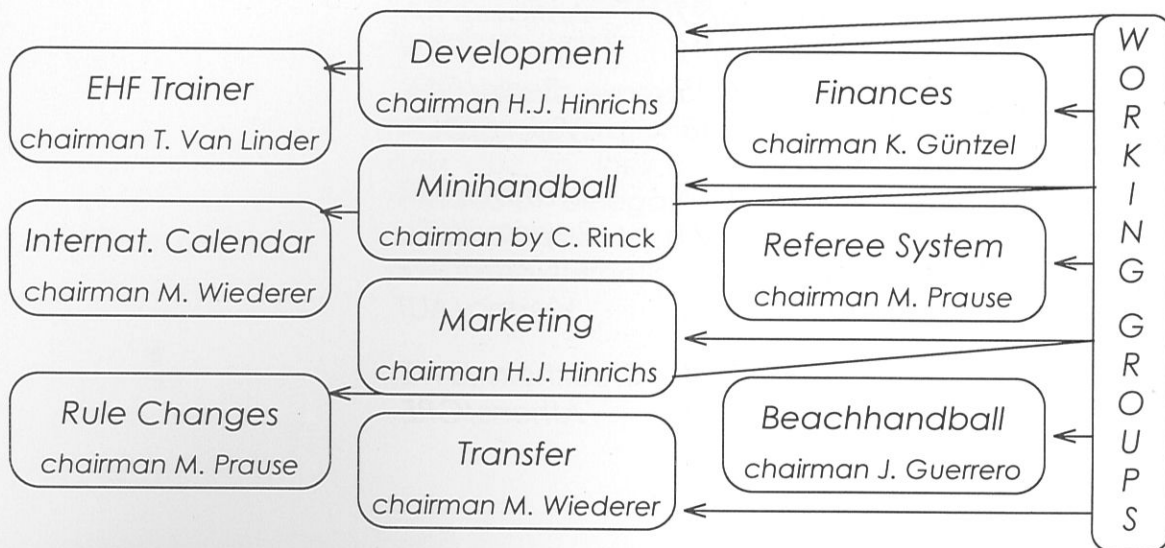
Development
chairman H.J. Hinrichs

EHF Trainer
chairman T. Van Linder

Finances
chairman K. Güntzel

Minihandball
chairman by C. Rinck

Internat. Calendar
chairman M. Wiederer

Referee System
chairman M. Prause

Marketing
chairman H.J. Hinrichs

Rule Changes
chairman M. Prause

Beachhandball
chairman J. Guerrero

Transfer
chairman M. Wiederer

WORKING GROUPS